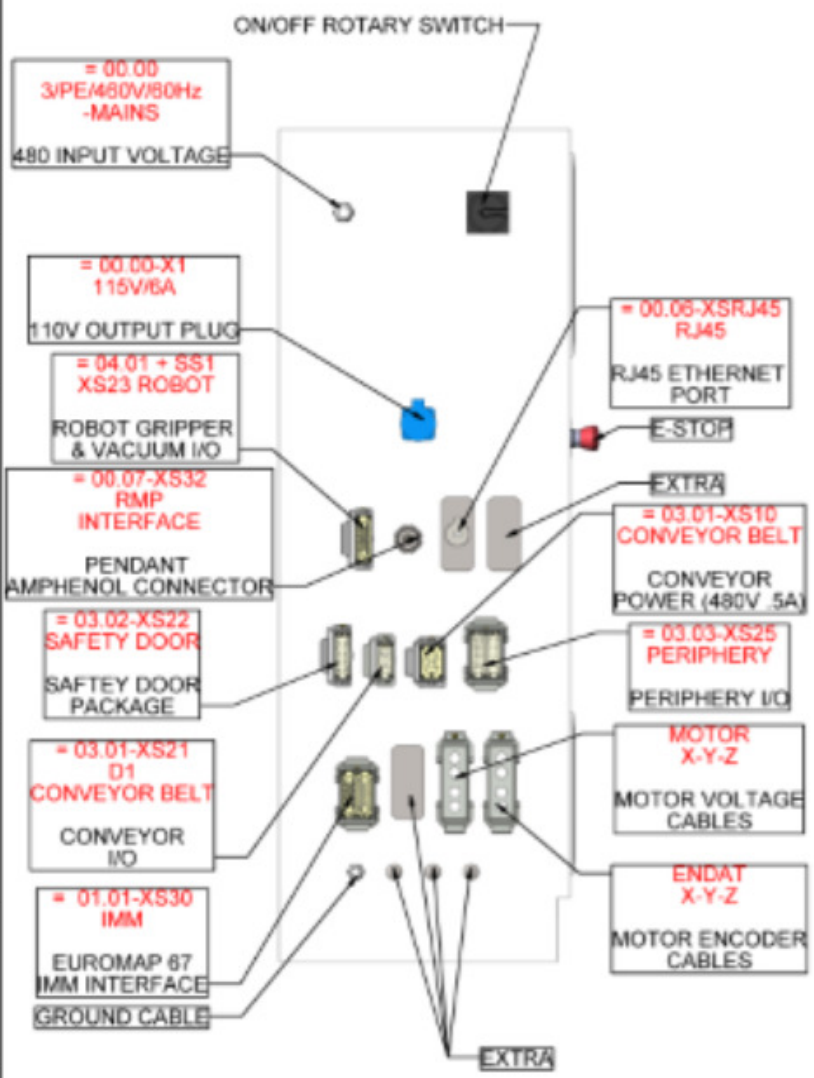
ON/OFF ROTARY SWITCH

= 00.00
3/PE/480V/60Hz
-MAINS

480 INPUT VOLTAGE

= 00.00-X1
115V/6A

110V OUTPUT PLUG

= 00.06-XSRJ45
RJ45

RJ45 ETHERNET PORT

= 04.01 + SS1
XS23 ROBOT

ROBOT GRIPPER & VACUUM I/O

E-STOP

EXTRA

= 00.07-XS32
RMP
INTERFACE

PENDANT AMPHENOL CONNECTOR

= 03.01-XS10
CONVEYOR BELT

CONVEYOR POWER (480V .5A)

= 03.02-XS22
SAFETY DOOR

SAFTEY DOOR PACKAGE

= 03.03-XS25
PERIPHERY

PERIPHERY I/O

= 03.01-XS21
D1
CONVEYOR BELT

CONVEYOR I/O

MOTOR
X-Y-Z

MOTOR VOLTAGE CABLES

ENDAT
X-Y-Z

MOTOR ENCODER CABLES

= 01.01-XS30
IMM

EUROMAP 67
IMM INTERFACE

GROUND CABLE

EXTRA